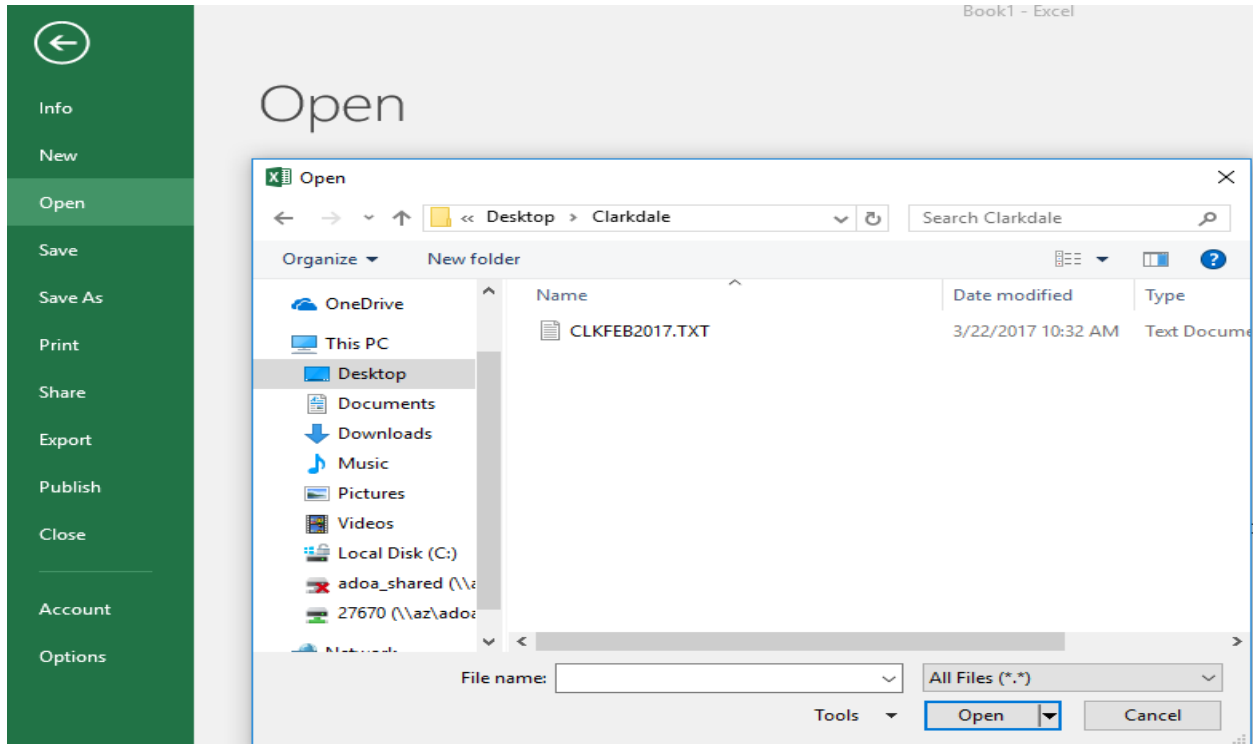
Book1 - Excel

Info
New
Open
Save
Save As
Print
Share
Export
Publish
Close
Account
Options

Open

Open

« Desktop > Clarkdale

Search Clarkdale

Organize ▾ New folder

OneDrive
This PC
Desktop
Documents
Downloads
Music
Pictures
Videos
Local Disk (C:)
adoa_shared (\\a
27670 (\\az\adoa
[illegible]

| Name | Date modified | Type |
|---|---|---|
| CLKFEB2017.TXT | 3/22/2017 10:32 AM | Text Docume |

File name:
All Files (*.*)
Tools ▾
Open
Cancel